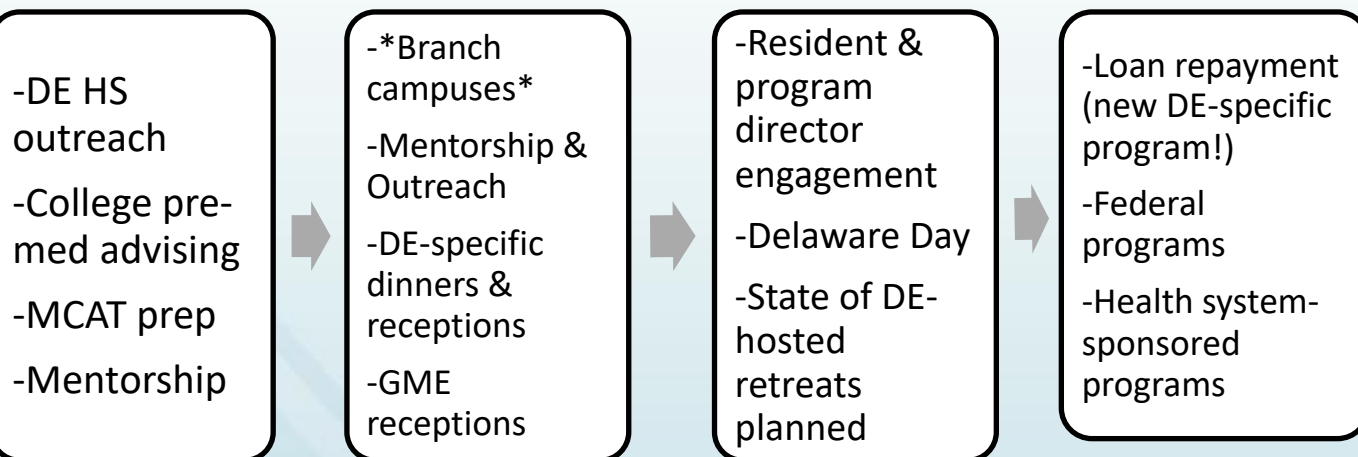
-DE HS outreach

-College premed advising

-MCAT prep

-Mentorship

-*Branch campuses*

-Mentorship & Outreach

-DE-specific dinners & receptions

-GME receptions

-Resident & program director engagement

-Delaware Day

-State of DE-hosted retreats planned

-Loan repayment (new DE-specific program!)

-Federal programs

-Health system-sponsored programs